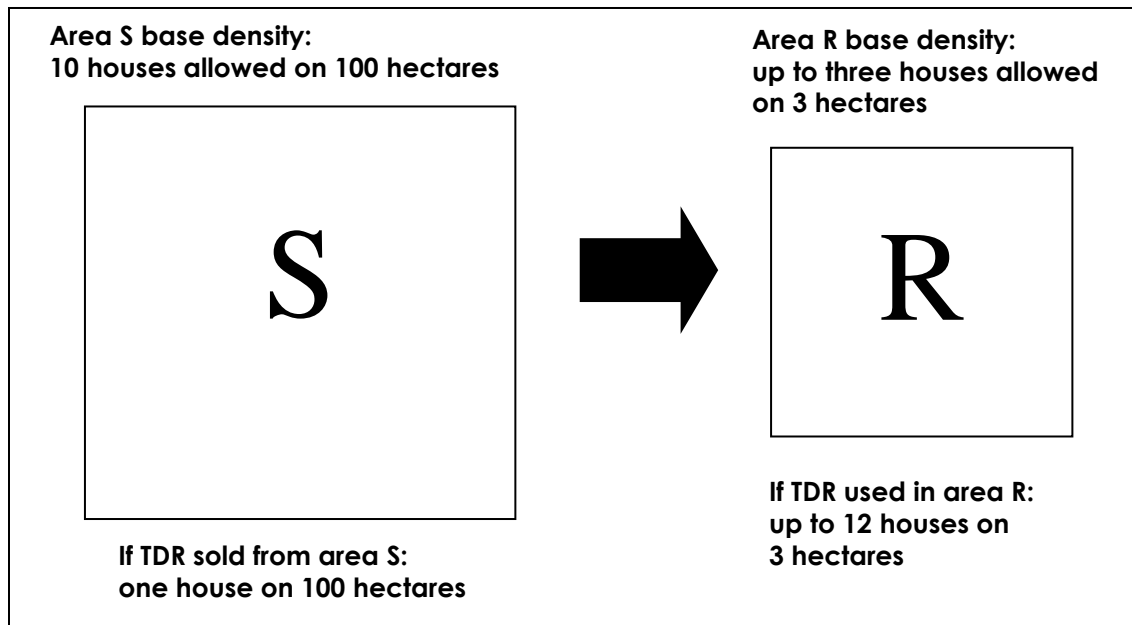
Area S base density:
10 houses allowed on 100 hectares

S

If TDR sold from area S:
one house on 100 hectares

Area R base density:
up to three houses allowed on 3 hectares

R

If TDR used in area R:
up to 12 houses on 3 hectares